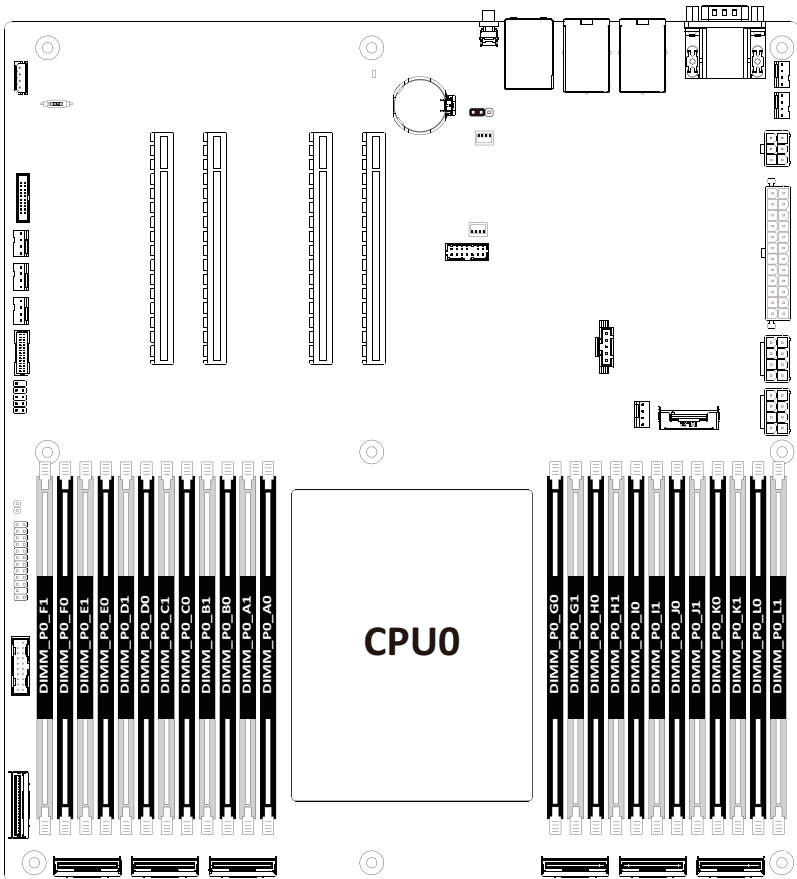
DIMM_P0_F1
DIMM_P0_F0
DIMM_P0_E1
DIMM_P0_E0
DIMM_P0_D1
DIMM_P0_D0
DIMM_P0_C1
DIMM_P0_C0
DIMM_P0_B1
DIMM_P0_B0
DIMM_P0_A1
DIMM_P0_A0

CPU0

DIMM_P0_G0
DIMM_P0_G1
DIMM_P0_H0
DIMM_P0_H1
DIMM_P0_I0
DIMM_P0_I1
DIMM_P0_J0
DIMM_P0_J1
DIMM_P0_K0
DIMM_P0_K1
DIMM_P0_L0
DIMM_P0_L1